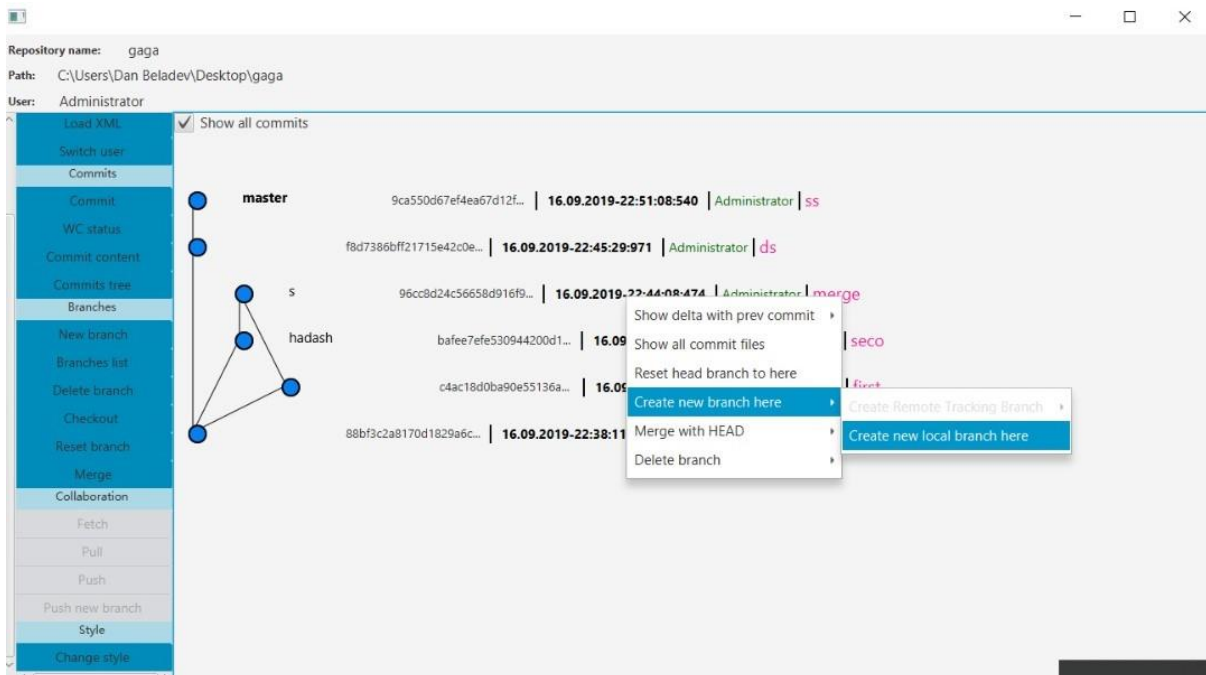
Repository name: gaga
Path: C:\Users\Dan Beladev\Desktop\gaga
User: Administrator

Load XML
Switch user
Commits
Commit
WC status
Commit content
Commits tree
Branches
New branch
Branches list
Delete branch
Checkout
Reset branch
Merge
Collaboration
Fetch
Pull
Push
Push new branch
Style
Change style

Show all commits

master 9ca550d67ef4ea67d12f... | 16.09.2019-22:51:08:540 | Administrator | ss
f8d7386bff21715e42c0e... | 16.09.2019-22:45:29:971 | Administrator | ds
s 96cc8d24c56658d916f9... | 16.09.2019-22:44:08:474 | Administrator | merge
hadash bafee7efe530944200d1... | 16.09 | seco
c4ac18d0ba90e55136a... | 16.09 | first
88bf3c2a8170d1829a6c... | 16.09.2019-22:38:11

Show delta with prev commit
Show all commit files
Reset head branch to here
Create new branch here
Merge with HEAD
Delete branch

Create Remote Tracking Branch
Create new local branch here